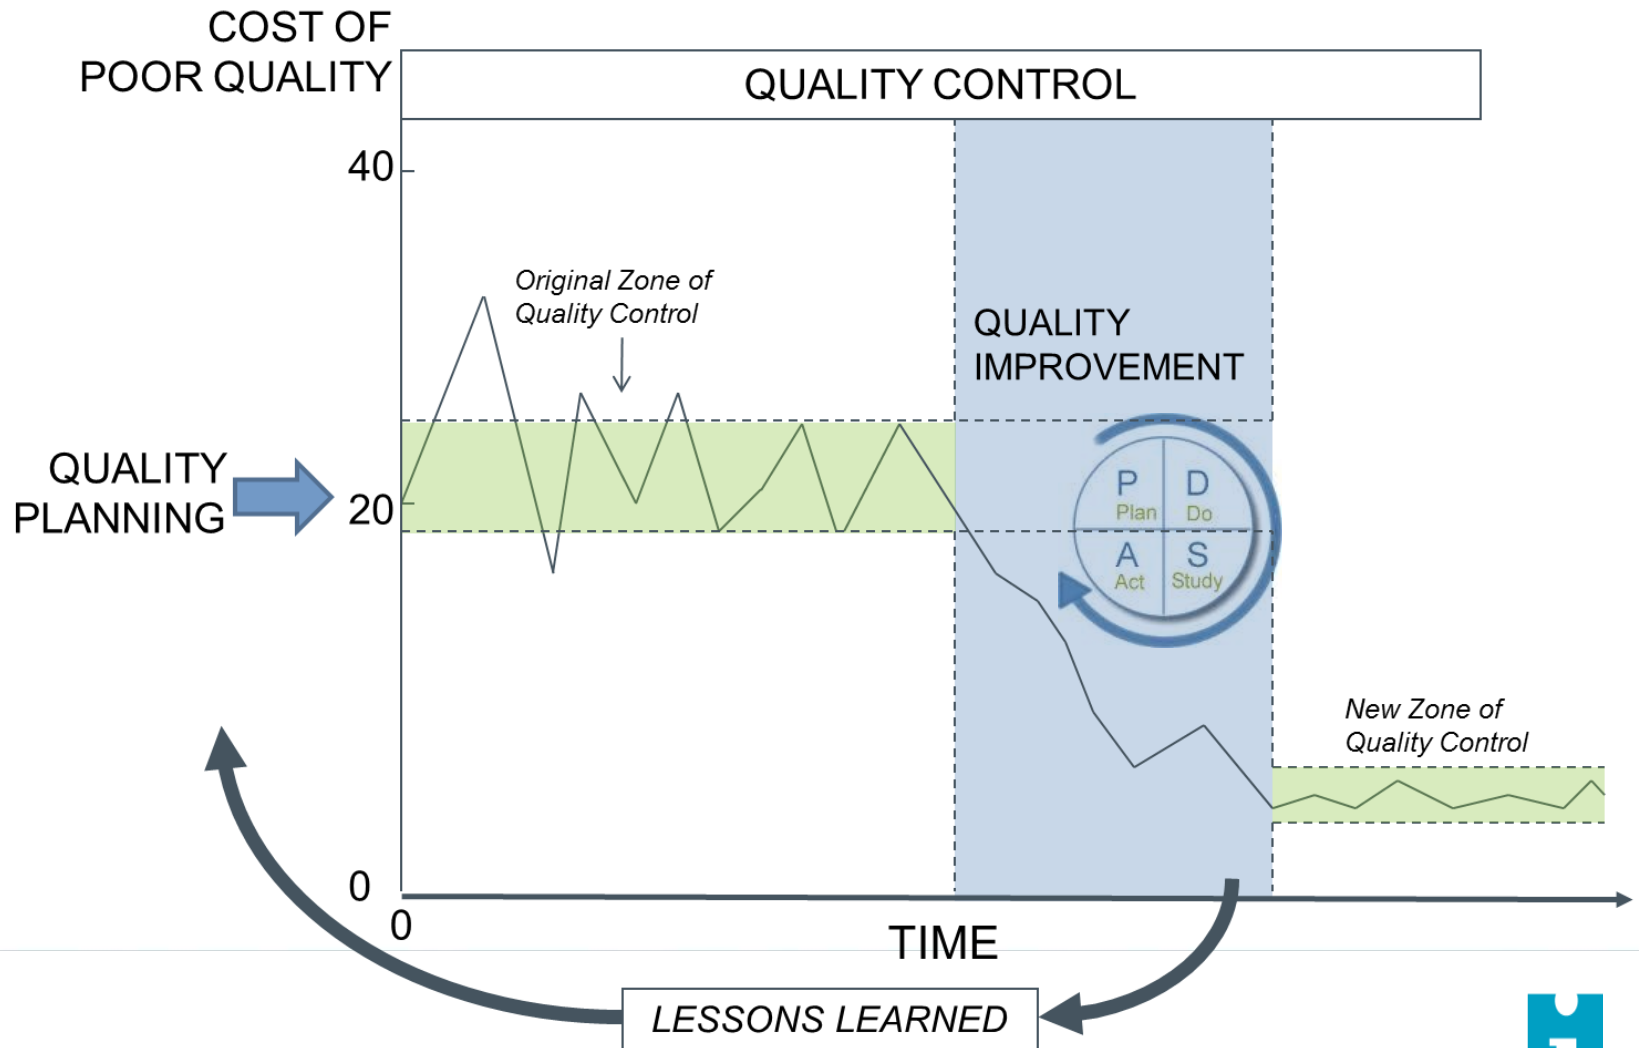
COST OF POOR QUALITY

QUALITY CONTROL

40

Original Zone of Quality Control

QUALITY IMPROVEMENT

QUALITY PLANNING

20

P Plan
D Do
A Act
S Study

New Zone of Quality Control

0

0

TIME

LESSONS LEARNED